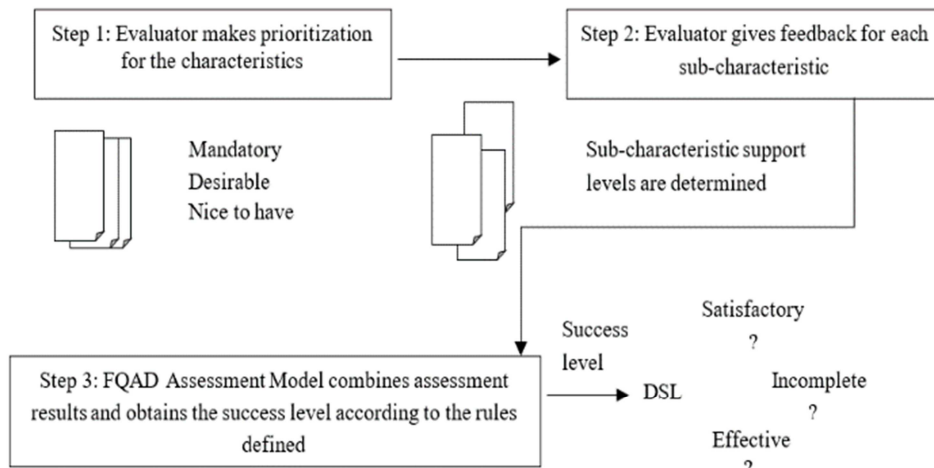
Step 1: Evaluator makes prioritization for the characteristics

Step 2: Evaluator gives feedback for each sub-characteristic

Mandatory
Desirable
Nice to have

Sub-characteristic support levels are determined

Step 3: FQAD Assessment Model combines assessment results and obtains the success level according to the rules defined

Success level

DSL

Satisfactory
?

Incomplete
?

Effective
?